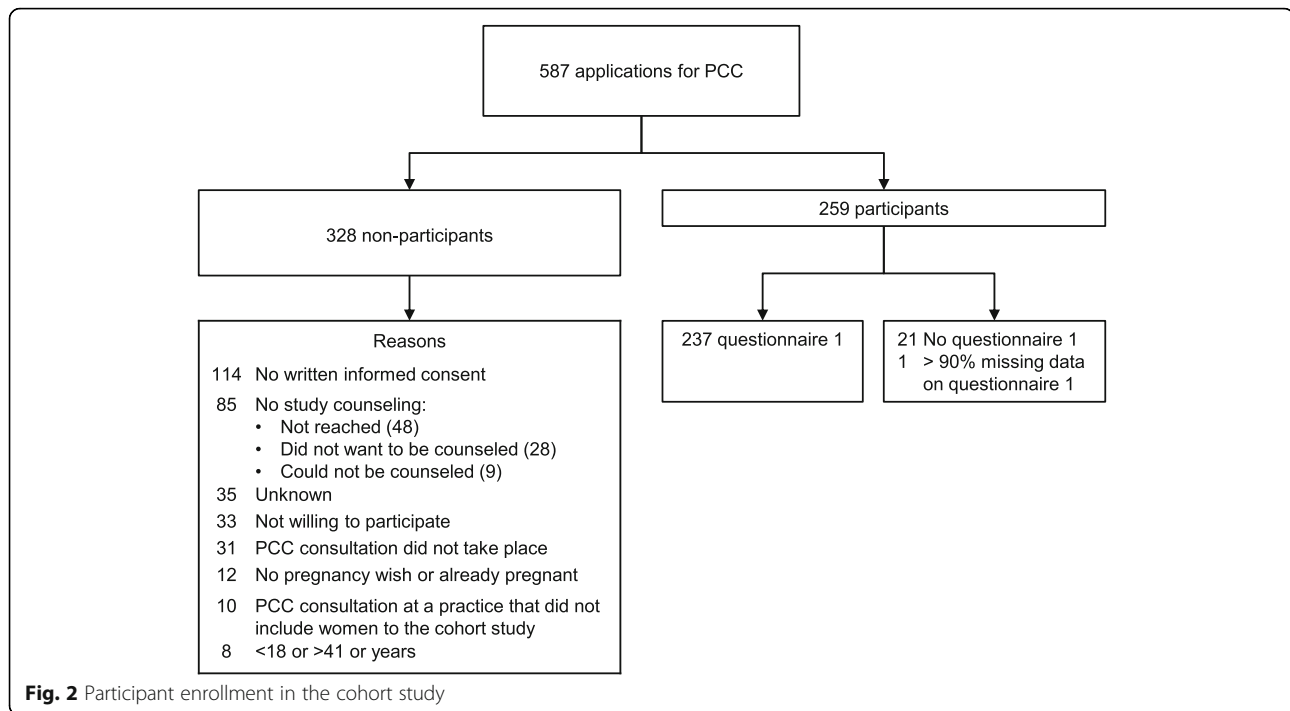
587 applications for PCC

328 non-participants

259 participants

Reasons

114 No written informed consent

85 No study counseling:
• Not reached (48)
• Did not want to be counseled (28)
• Could not be counseled (9)

35 Unknown

33 Not willing to participate

31 PCC consultation did not take place

12 No pregnancy wish or already pregnant

10 PCC consultation at a practice that did not include women to the cohort study

8 <18 or >41 or years

237 questionnaire 1

21 No questionnaire 1
1 > 90% missing data on questionnaire 1

**Fig. 2** Participant enrollment in the cohort study